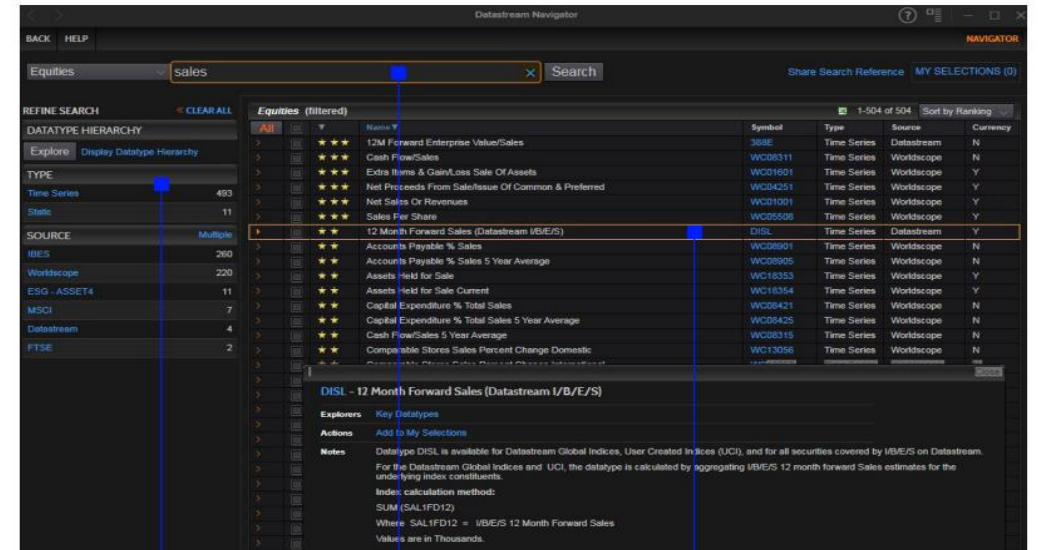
Datastream Navigator

BACK HELP

NAVIGATOR

Equities

sales

Search

Share Search Reference

MY SELECTIONS (0)

REFINE SEARCH

« CLEAR ALL

DATATYPE HIERARCHY

Explore Display Datatype Hierarchy

TYPE

| | |
|---|---|
| Time Series | 493 |
| Static | 11 |

SOURCE Multiple

| | |
|---|---|
| IBES | 260 |
| Worldscope | 220 |
| ESG - ASSET4 | 11 |
| MSCI | 7 |
| Datastream | 4 |
| FTSE | 2 |

Equities (filtered)

1-504 of 504 Sort by Ranking

All

| | Name | Symbol | Type | Source | Currency |
|---|---|---|---|---|---|
| ★★★ | 12M Forward Enterprise Value/Sales | 388E | Time Series | Datastream | N |
| ★★★ | Cash Flow/Sales | WC08311 | Time Series | Worldscope | N |
| ★★★ | Extra Items & Gain/Loss Sale Of Assets | WC01601 | Time Series | Worldscope | Y |
| ★★★ | Net Proceeds From Sale/Issue Of Common & Preferred | WC04251 | Time Series | Worldscope | Y |
| ★★★ | Net Sales Or Revenues | WC01001 | Time Series | Worldscope | Y |
| ★★★ | Sales Per Share | WC05508 | Time Series | Worldscope | Y |
| ★★ | 12 Month Forward Sales (Datastream I/B/E/S) | DISL | Time Series | Datastream | Y |
| ★★ | Accounts Payable % Sales | WC08901 | Time Series | Worldscope | N |
| ★★ | Accounts Payable % Sales 5 Year Average | WC08905 | Time Series | Worldscope | N |
| ★★ | Assets Held for Sale | WC18353 | Time Series | Worldscope | Y |
| ★★ | Assets Held for Sale Current | WC18354 | Time Series | Worldscope | Y |
| ★★ | Capital Expenditure % Total Sales | WC08421 | Time Series | Worldscope | N |
| ★★ | Capital Expenditure % Total Sales 5 Year Average | WC08425 | Time Series | Worldscope | N |
| ★★ | Cash Flow/Sales 5 Year Average | WC08315 | Time Series | Worldscope | N |
| ★★ | Comparable Stores Sales Percent Change Domestic | WC13056 | Time Series | Worldscope | N |

Close

DISL - 12 Month Forward Sales (Datastream I/B/E/S)

Explorers Key Datatypes

Actions Add to My Selections

Notes Datatype DISL is available for Datastream Global Indices, User Created Indices (UCI), and for all securities covered by I/B/E/S on Datastream.

For the Datastream Global Indices and UCI, the datatype is calculated by aggregating I/B/E/S 12 month forward Sales estimates for the underlying index constituents.

Index calculation method:

SUM (SAL1FD12)

Where SAL1FD12 = I/B/E/S 12 Month Forward Sales

Values are in Thousands.